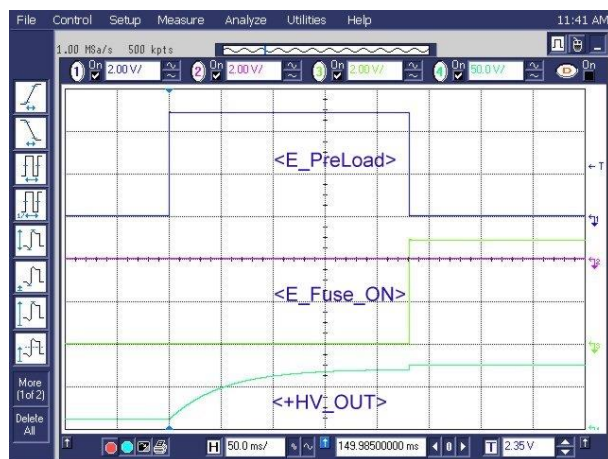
File Control Setup Measure Analyze Utilities Help 11:41 AM

1.00 MSa/s 500 kpts

1 On 2.00 V/ 2 On 2.00 V/ 3 On 2.00 V/ 4 On 50.0 V/ On

<E_PreLoad>

<E_Fuse_ON>

<+HV_OUT>

More (1of 2)

Delete All

H 50.0 ms/ 149.98500000 ms T 2.35 V